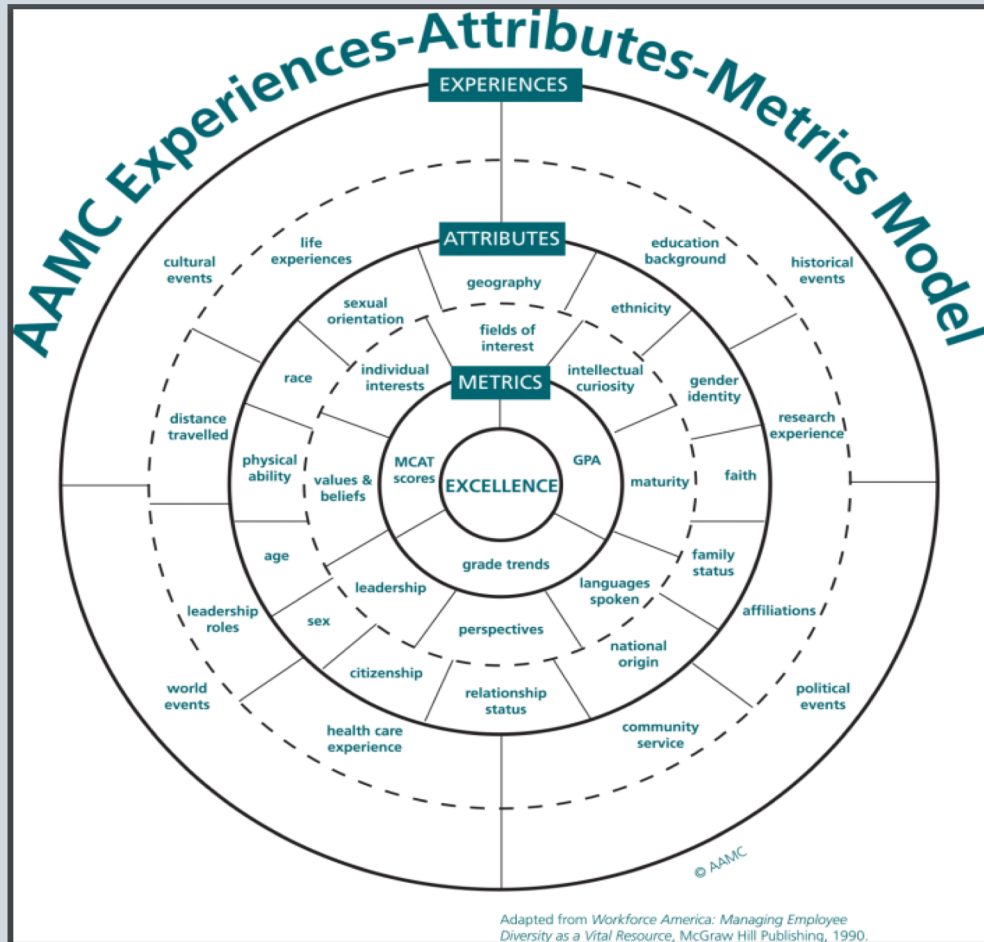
AAMC Experiences-Attributes-Metrics Model

EXPERIENCES

ATTRIBUTES

METRICS

EXCELLENCE

cultural events

life experiences

education background

historical events

geography

sexual orientation

ethnicity

fields of interest

race

individual interests

intellectual curiosity

gender identity

distance travelled

research experience

physical ability

values & beliefs

MCAT scores

GPA

maturity

faith

age

grade trends

family status

leadership

languages spoken

leadership roles

sex

affiliations

perspectives

national origin

citizenship

world events

relationship status

political events

health care experience

community service

© AAMC

Adapted from Workforce America: Managing Employee Diversity as a Vital Resource, McGraw Hill Publishing, 1990.